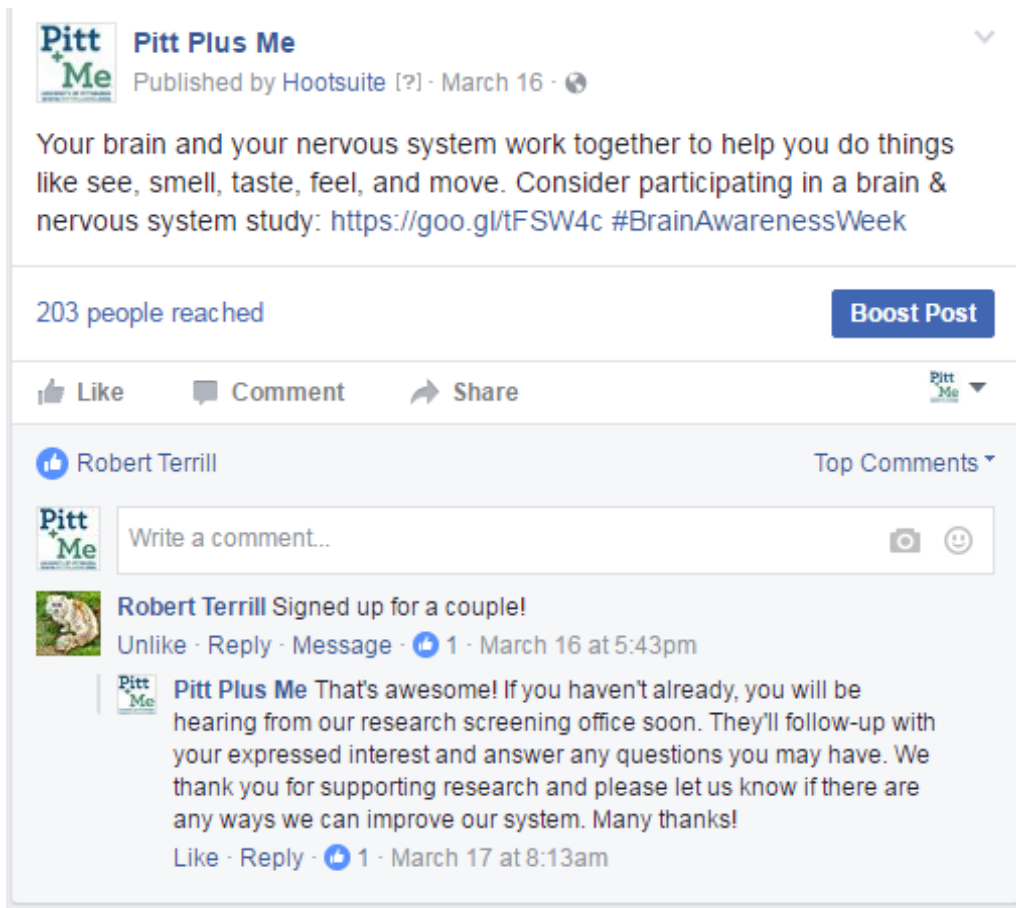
Pitt + Me

Pitt Plus Me
Published by Hootsuite [?] · March 16 ·

Your brain and your nervous system work together to help you do things like see, smell, taste, feel, and move. Consider participating in a brain & nervous system study: https://goo.gl/tFSW4c #BrainAwarenessWeek

203 people reached

Boost Post

Like Comment Share

Robert Terrill

Top Comments

Write a comment...

Robert Terrill Signed up for a couple!
Unlike · Reply · Message · 1 · March 16 at 5:43pm

Pitt Plus Me That's awesome! If you haven't already, you will be hearing from our research screening office soon. They'll follow-up with your expressed interest and answer any questions you may have. We thank you for supporting research and please let us know if there are any ways we can improve our system. Many thanks!
Like · Reply · 1 · March 17 at 8:13am